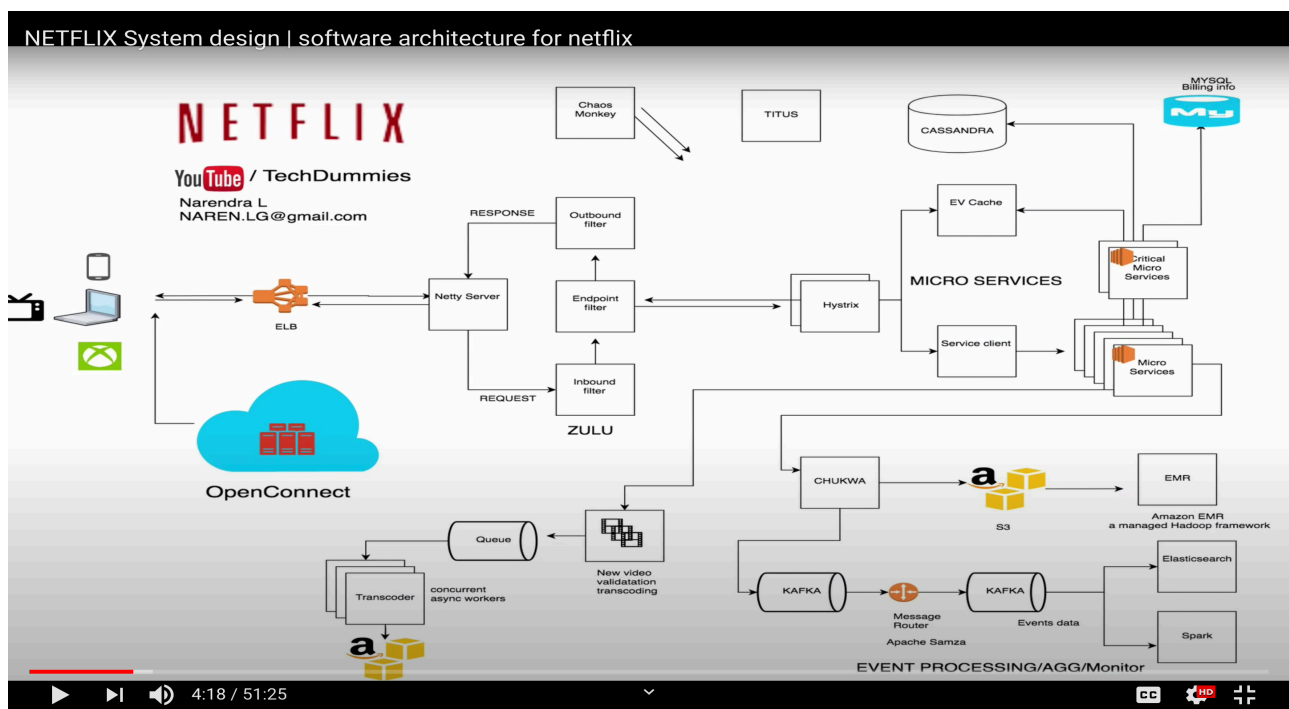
NETFLIX System design | software architecture for netflix

NETFLIX

YouTube / TechDummies
Narendra L
NAREN.LG@gmail.com

Chaos Monkey

TITUS

CASSANDRA

MYSQL
Billing info

RESPONSE

Outbound filter

EV Cache

Critical Micro Services

MICRO SERVICES

ELB

Netty Server

Endpoint filter

Hystrix

Service client

Micro Services

REQUEST

Inbound filter

ZULU

OpenConnect

CHUKWA

S3

EMR

Amazon EMR
a managed Hadoop framework

Queue

New video validatation transcoding

Transcoder

concurrent async workers

KAFKA

Message Router

Apache Samza

KAFKA

Events data

Elasticsearch

Spark

EVENT PROCESSING/AGG/Monitor

4:18 / 51:25

CC

HD